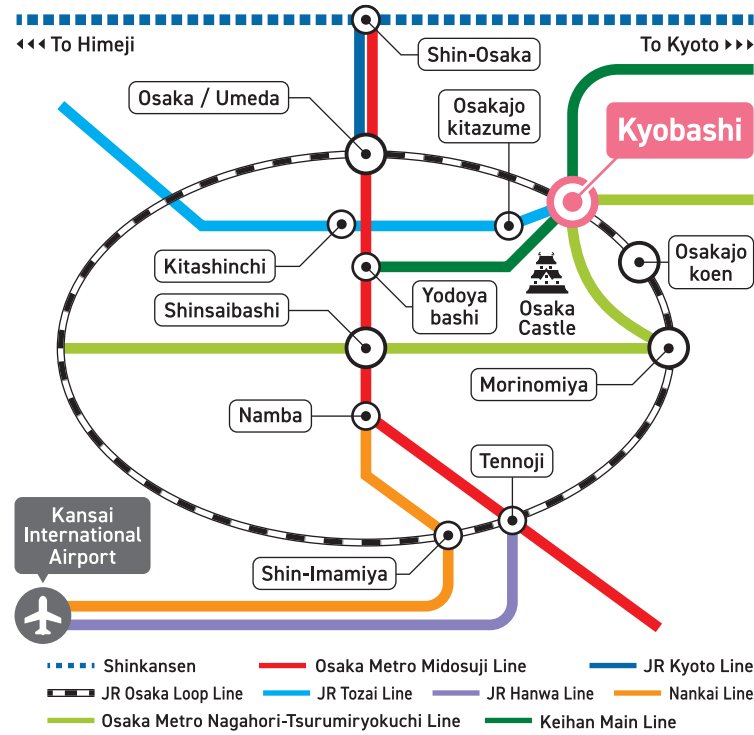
◀◀◀ To Himeji

To Kyoto ▶▶▶

Shin-Osaka

Osaka / Umeda

Osakajo kitazume

Kyobashi

Osakajo koen

Kitashinchi

Yodoya bashi

Osaka Castle

Shinsaibashi

Morinomiya

Namba

Tennoji

Kansai International Airport

Shin-Imamiya

Shinkansen

Osaka Metro Midosuji Line

JR Kyoto Line

JR Osaka Loop Line

JR Tozai Line

JR Hanwa Line

Nankai Line

Osaka Metro Nagahori-Tsurumiryokuchi Line

Keihan Main Line